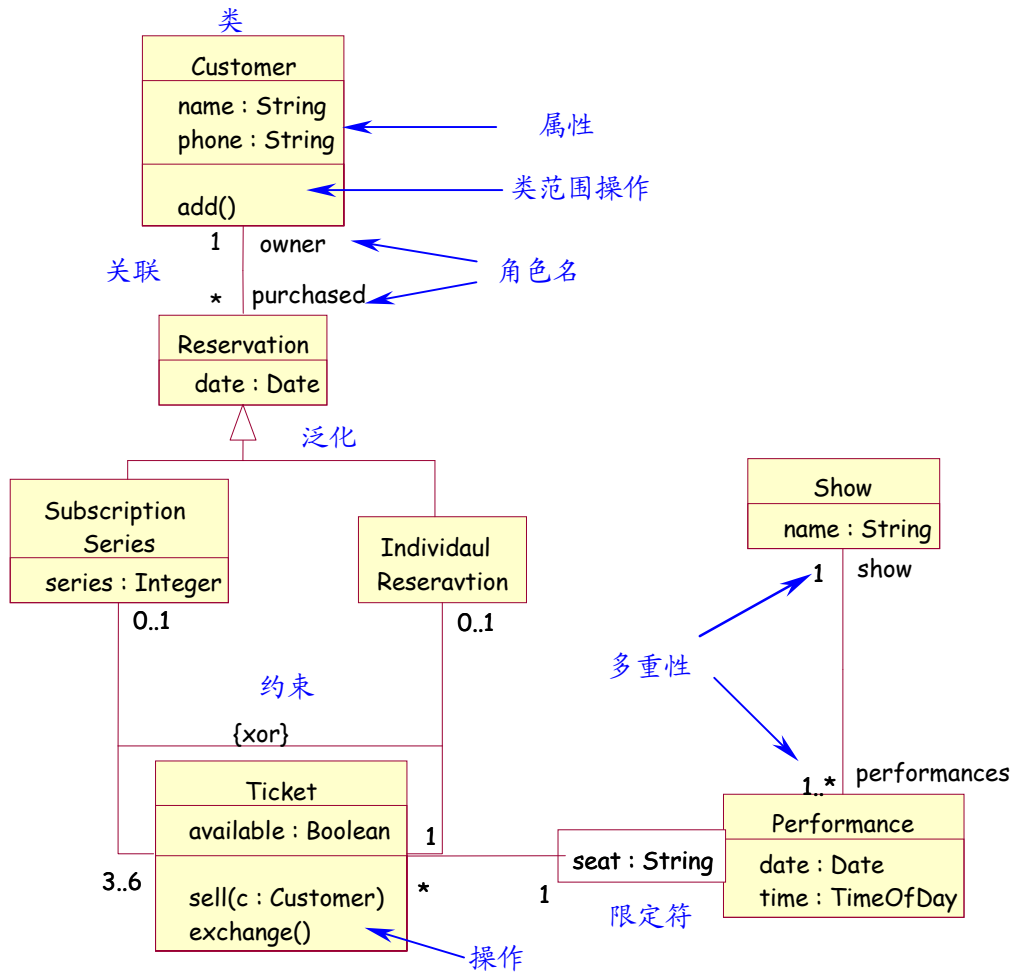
类

Customer

name : String
phone : String

add()

属性

类范围操作

1 owner

角色名

关联

* purchased

Reservation

date : Date

泛化

Subscription Series

series : Integer

Individaul Reseravtion

Show

name : String

1 show

0..1

0..1

多重性

约束

{xor}

Ticket

available : Boolean

sell(c : Customer)
exchange()

1

3..6

*

1..* performances

Performance

date : Date
time : TimeOfDay

seat : String

1

限定符

操作